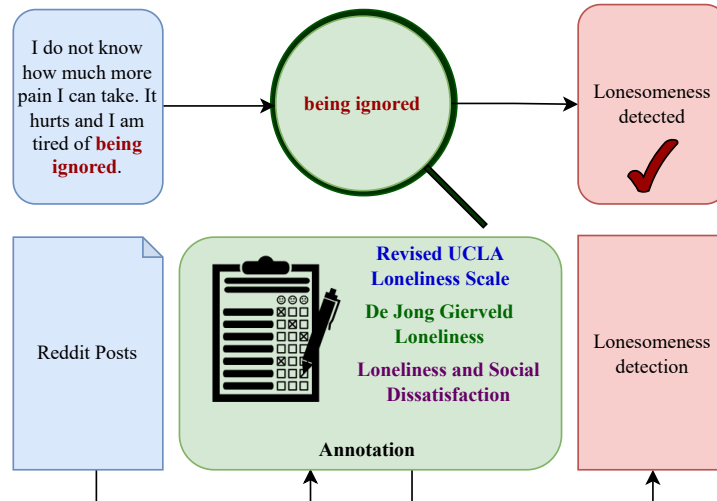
I do not know how much more pain I can take. It hurts and I am tired of being ignored.

being ignored

Lonesomeness detected

Reddit Posts

Revised UCLA Loneliness Scale

De Jong Gierveld Loneliness

Loneliness and Social Dissatisfaction

Annotation

Lonesomeness detection